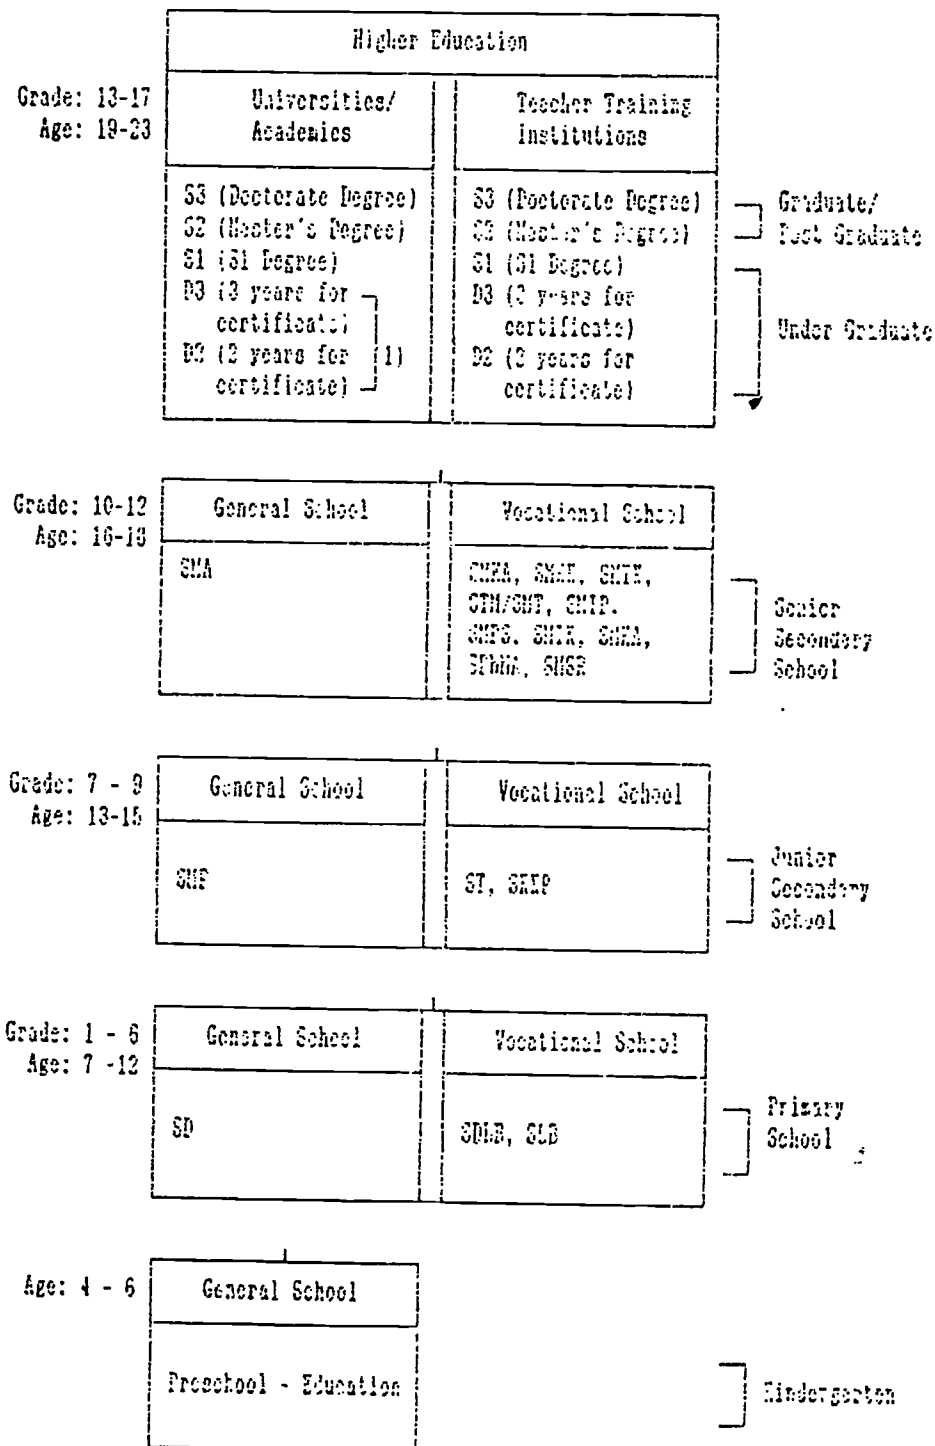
Higher Education

Grade: 13-17
Age: 19-23

Universities/ Academics

Teacher Training Institutions

S3 (Doctorate Degree)
S2 (Master's Degree)
S1 (S1 Degree)
D3 (3 years for certificate)
D2 (2 years for certificate) (1)

S3 (Doctorate Degree)
S2 (Master's Degree)
S1 (S1 Degree)
D3 (3 years for certificate)
D2 (2 years for certificate)

Graduate/ Post Graduate

Under Graduate

Grade: 10-12
Age: 16-18

General School

Vocational School

SMA

SMKA, SMAK, SMTK, STM/SMT, SMIP, SMPS, SMIK, SMKA, SMMA, SMSR

Senior Secondary School

Grade: 7 - 9
Age: 13-15

General School

Vocational School

SMP

ST, SKKP

Junior Secondary School

Grade: 1 - 6
Age: 7 -12

General School

Vocational School

SD

SDLB, SLB

Primary School

Age: 4 - 6

General School

Preschool - Education

Kindergarten